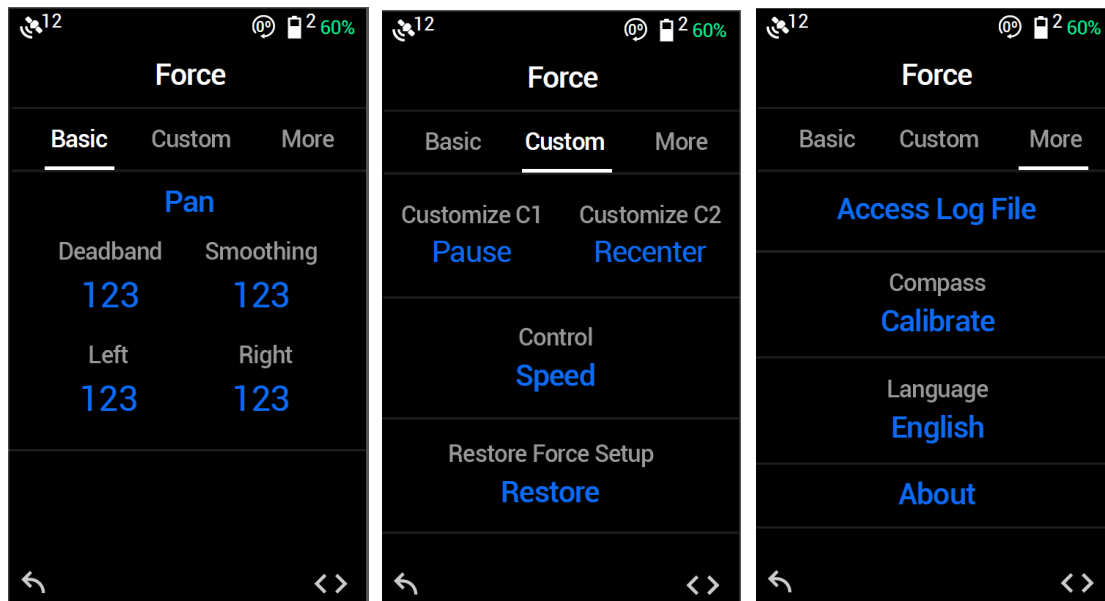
12 0° 2 60%

Force

Basic Custom More

Pan

Deadband
123

Smoothing
123

Left
123

Right
123

12 0° 2 60%

Force

Basic Custom More

Customize C1
Pause

Customize C2
Recenter

Control
Speed

Restore Force Setup
Restore

12 0° 2 60%

Force

Basic Custom More

Access Log File

Compass
Calibrate

Language
English

About